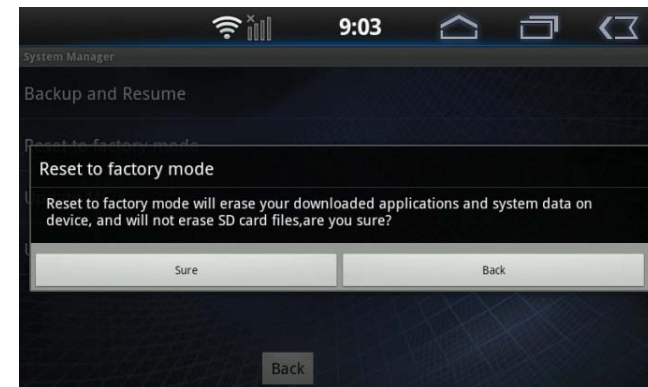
9:03

System Manager

Backup and Resume

Reset to factory mode

Reset to factory mode

Reset to factory mode will erase your downloaded applications and system data on device, and will not erase SD card files,are you sure?

Sure

Back

Back